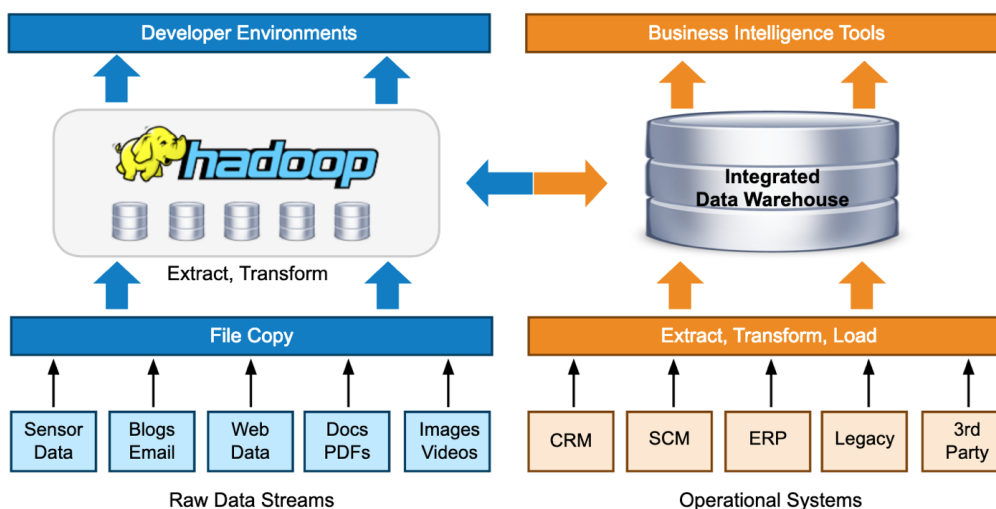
Developer Environments

Business Intelligence Tools

hadoop

Extract, Transform

Integrated Data Warehouse

File Copy

Extract, Transform, Load

Sensor Data

Blogs Email

Web Data

Docs PDFs

Images Videos

CRM

SCM

ERP

Legacy

3rd Party

Raw Data Streams

Operational Systems